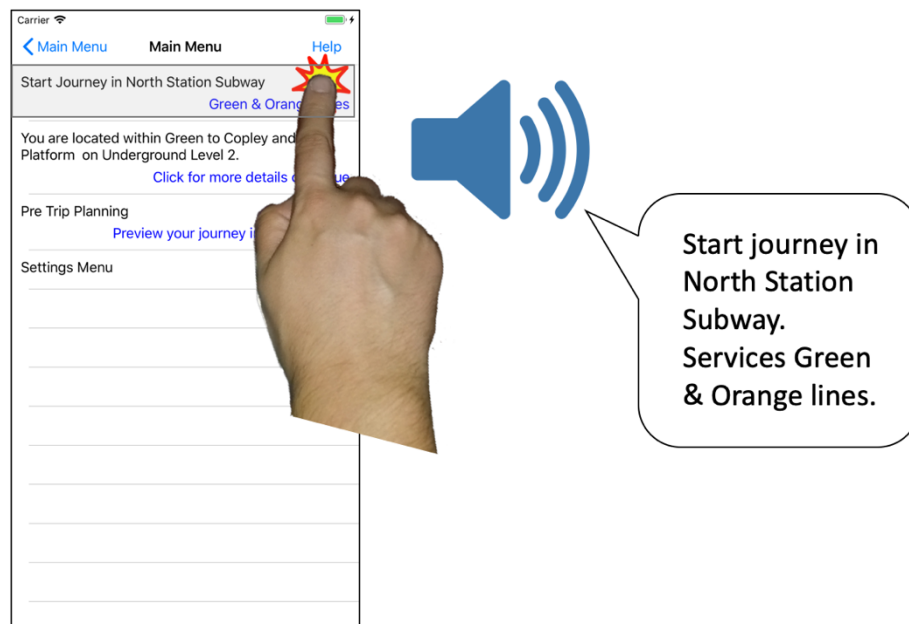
Carrier

Main Menu Main Menu Help

Start Journey in North Station Subway

Green & Orang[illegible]es

You are located within Green to Copley and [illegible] Platform on Underground Level 2.

Click for more details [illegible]ue

Pre Trip Planning

Preview your journey i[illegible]

Settings Menu

Start journey in North Station Subway. Services Green & Orange lines.